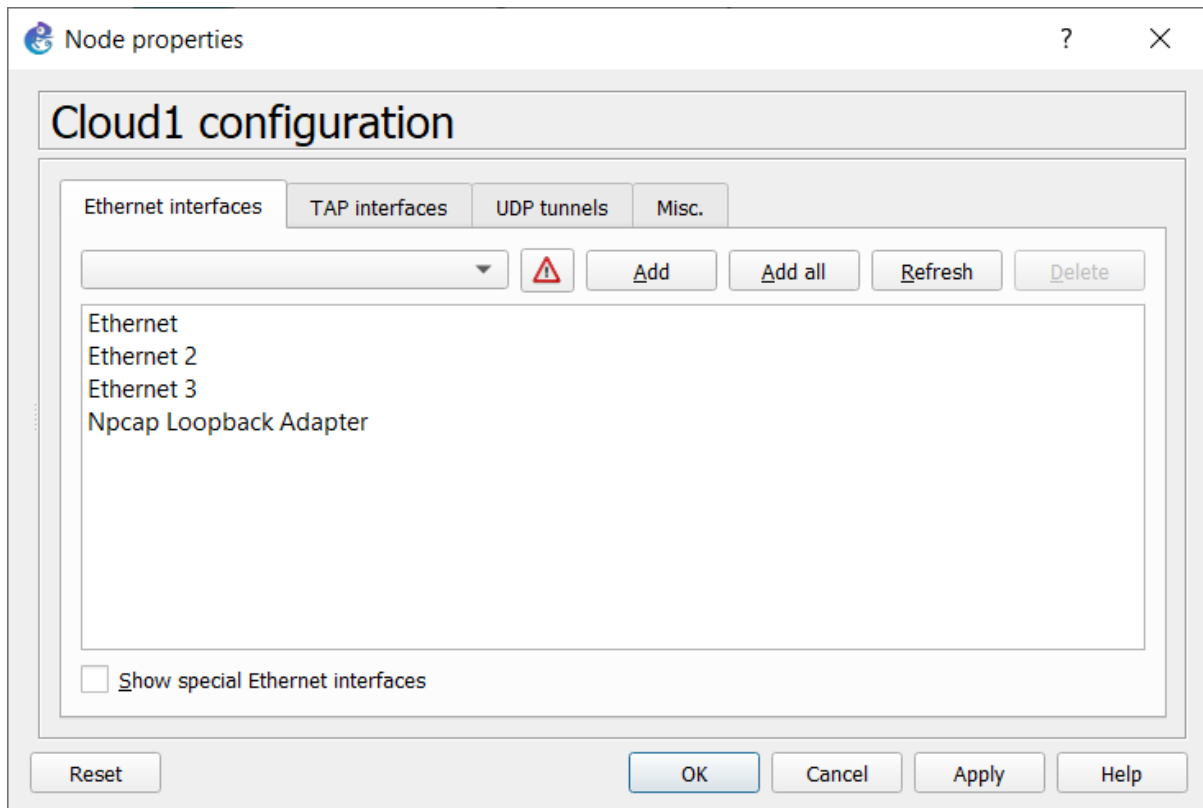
Node properties

?

Cloud1 configuration

Ethernet interfaces | TAP interfaces | UDP tunnels | Misc.

Add
Add all
Refresh
Delete

Ethernet
Ethernet 2
Ethernet 3
Npcap Loopback Adapter

Show special Ethernet interfaces

Reset
OK
Cancel
Apply
Help